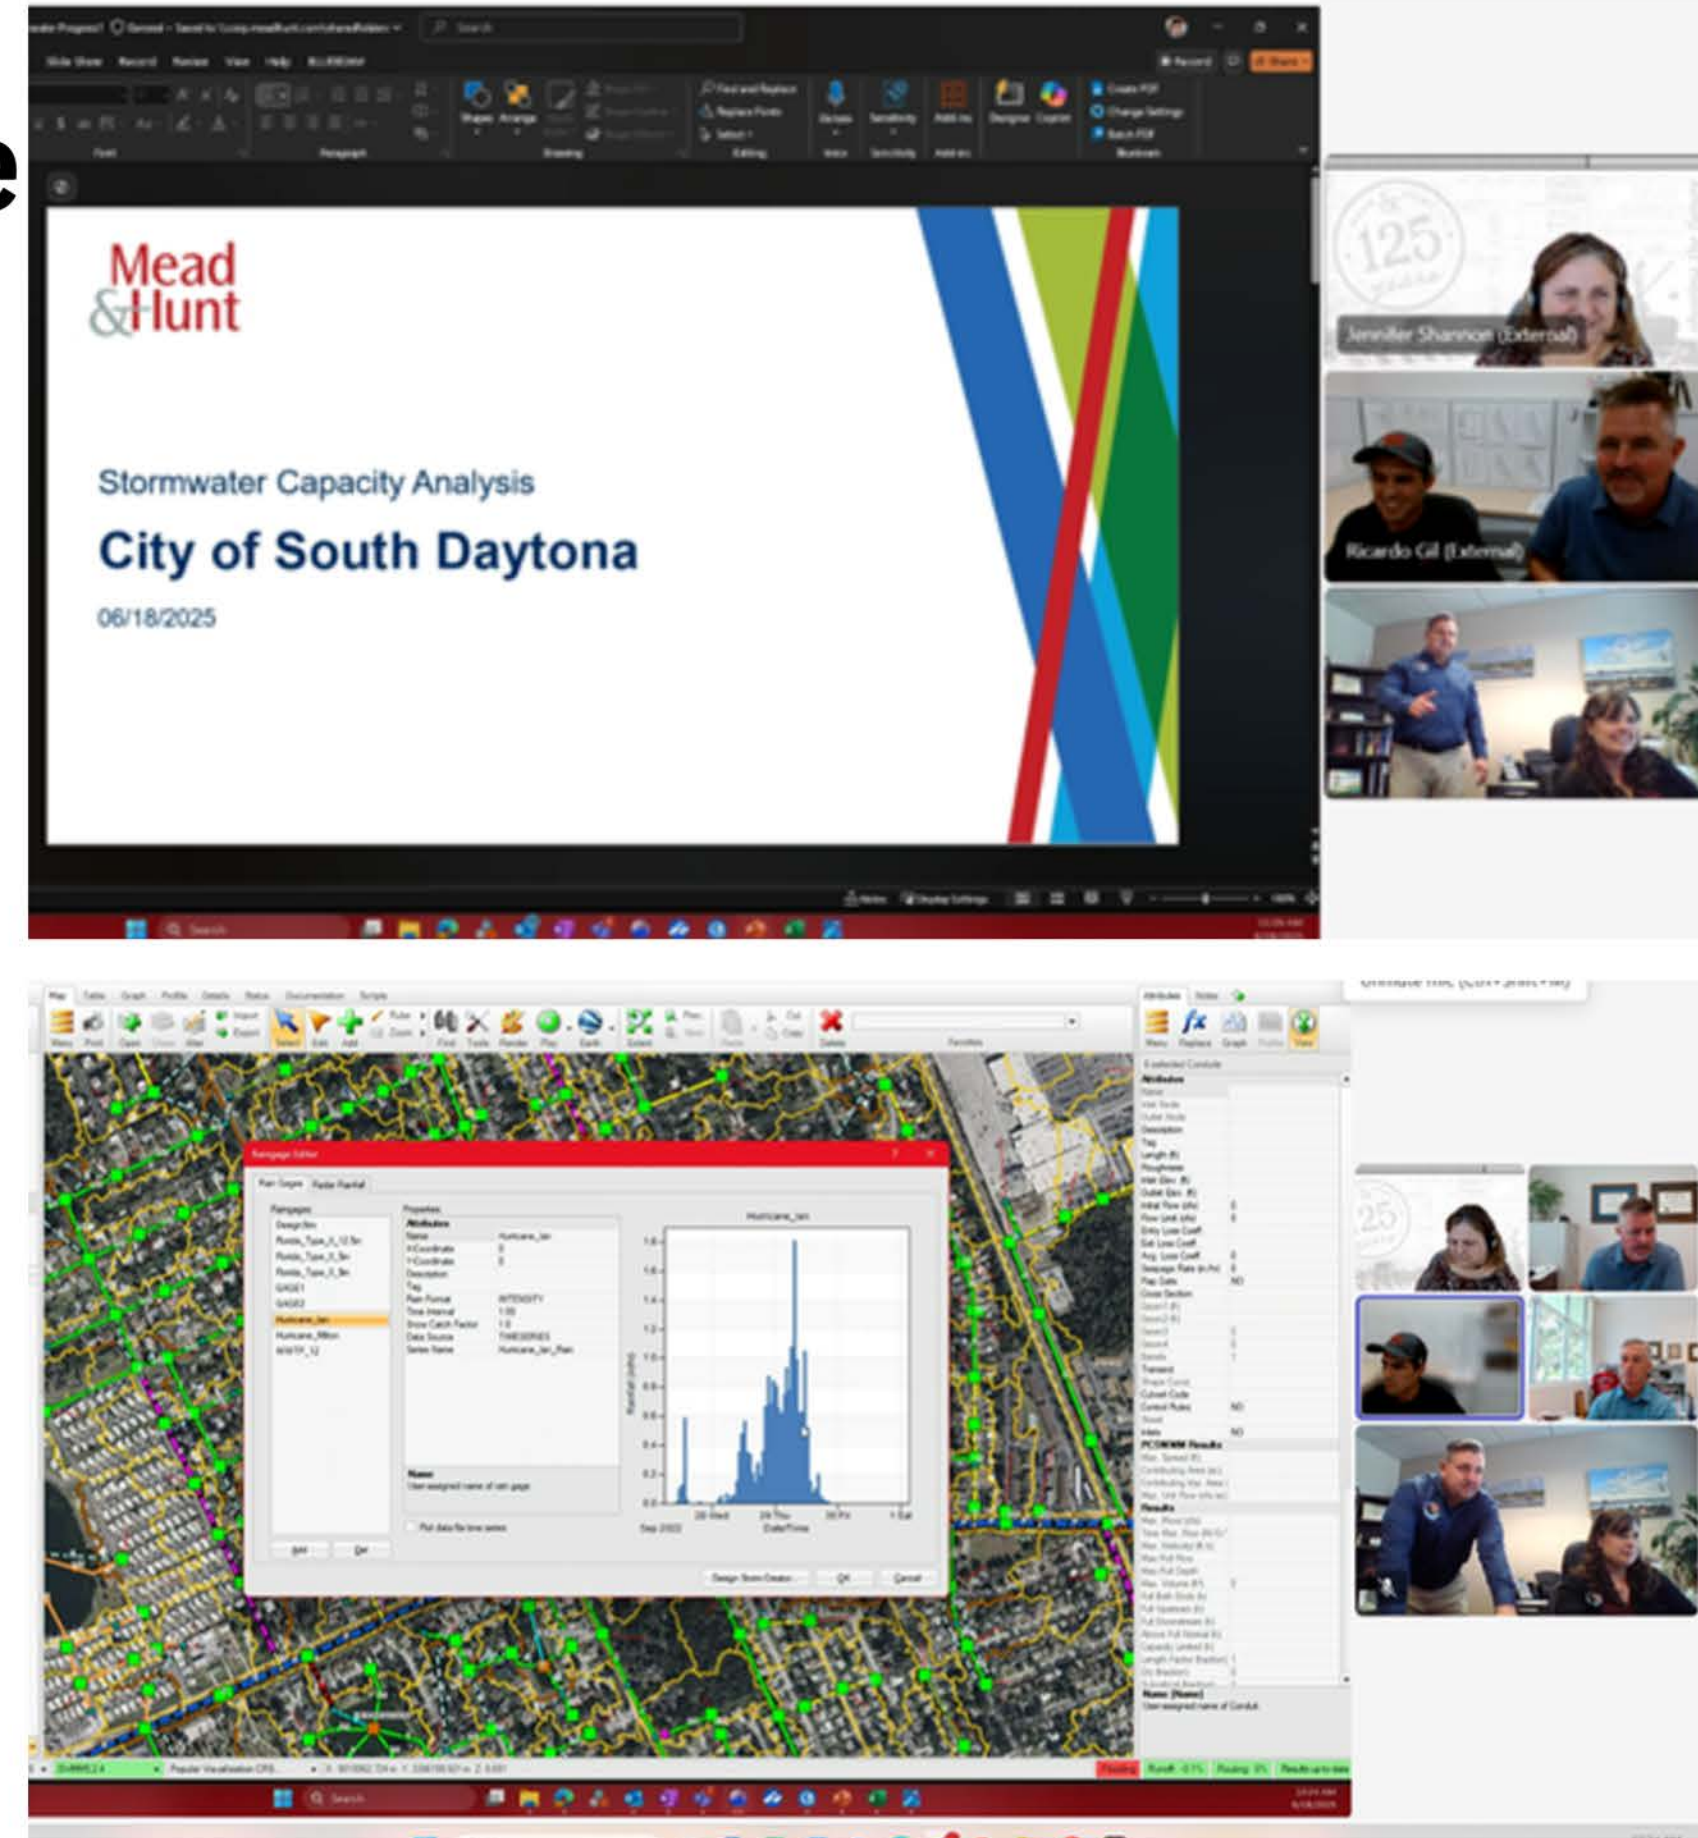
Mead &Hunt

Stormwater Capacity Analysis

City of South Daytona

06/18/2025

125

Jennifer Shannon (External)

Ricardo Gil (External)

Raingage Editor

Rain Gages

Radar Rainfall

Rain Gages

Properties

Hurricane_Ian

Rainfall (in/hr)

Date/Time

OK

Cancel